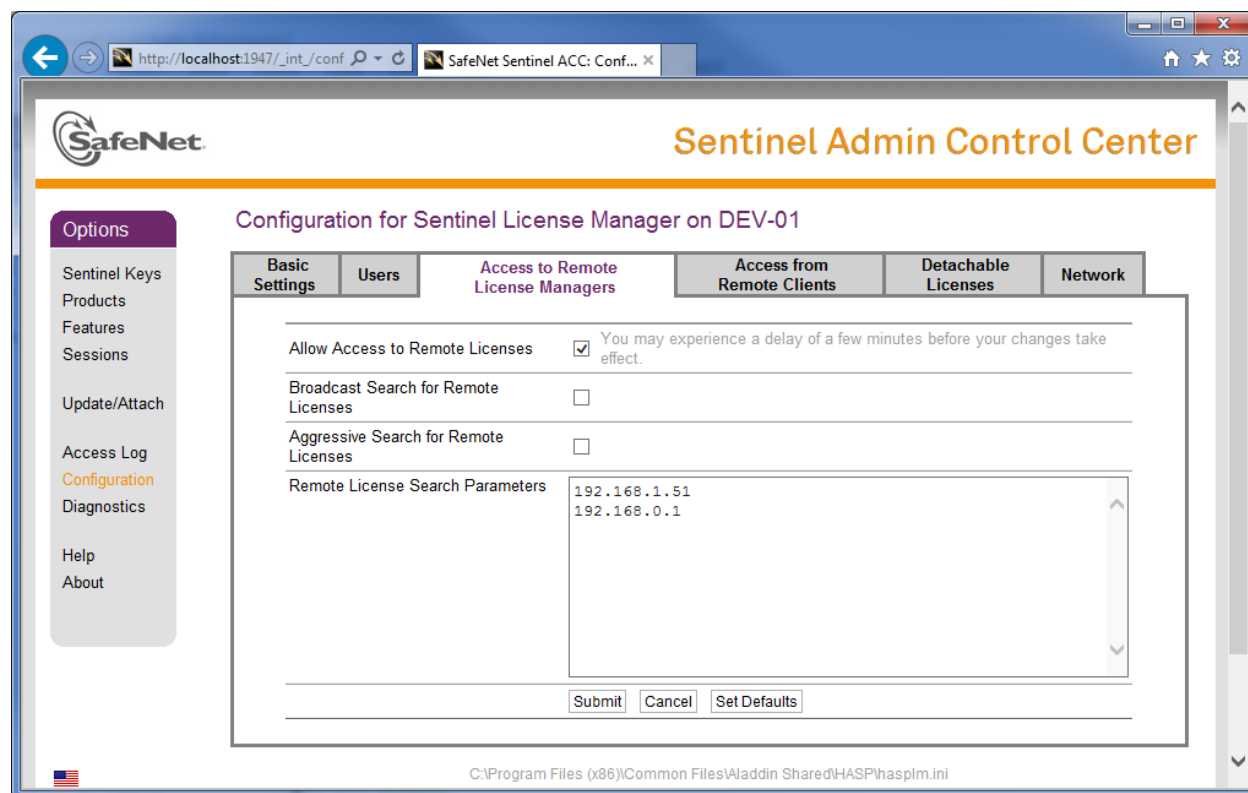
http://localhost:1947/_int_/conf

SafeNet Sentinel ACC: Conf... ×

SafeNet

Sentinel Admin Control Center

Options

Sentinel Keys
Products
Features
Sessions

Update/Attach

Access Log
Configuration
Diagnostics

Help
About

Configuration for Sentinel License Manager on DEV-01

| Basic Settings | Users | Access to Remote License Managers | Access from Remote Clients | Detachable Licenses | Network |
|---|---|---|---|---|---|

| | | |
|---|---|---|
| Allow Access to Remote Licenses | ☑ | You may experience a delay of a few minutes before your changes take effect. |
| Broadcast Search for Remote Licenses | ☐ | |
| Aggressive Search for Remote Licenses | ☐ | |
| Remote License Search Parameters | 192.168.1.51<br>192.168.0.1 | |

Submit Cancel Set Defaults

C:\Program Files (x86)\Common Files\Aladdin Shared\HASP\hasplm.ini